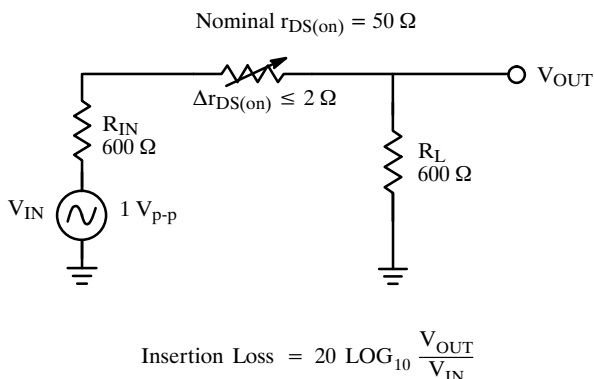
Nominal $r_{DS(on)} = 50\ \Omega$

$V_{OUT}$

$\Delta r_{DS(on)} \leq 2\ \Omega$

$R_{IN}$
$600\ \Omega$

$R_L$
$600\ \Omega$

$V_{IN}$

$1\ V_{p-p}$

Insertion Loss $= 20\ LOG_{10} \frac{V_{OUT}}{V_{IN}}$